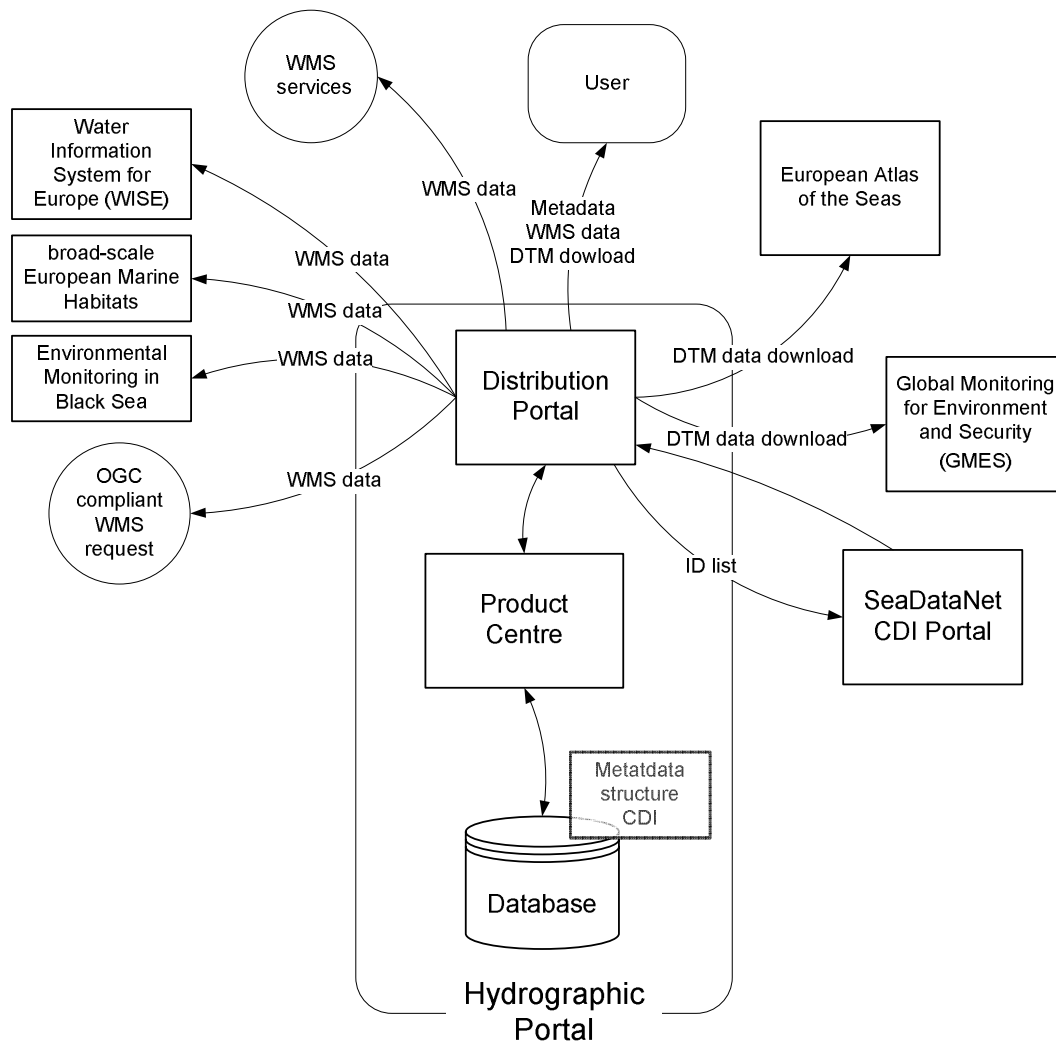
WMS services

User

Water Information System for Europe (WISE)

WMS data

Metadata
WMS data
DTM dowload

European Atlas of the Seas

WMS data

broad-scale European Marine Habitats

WMS data

Environmental Monitoring in Black Sea

WMS data

Distribution Portal

DTM data download

Global Monitoring for Environment and Security (GMES)

DTM data download

OGC compliant WMS request

WMS data

ID list

Product Centre

SeaDataNet CDI Portal

Metatdata structure CDI

Database

Hydrographic Portal